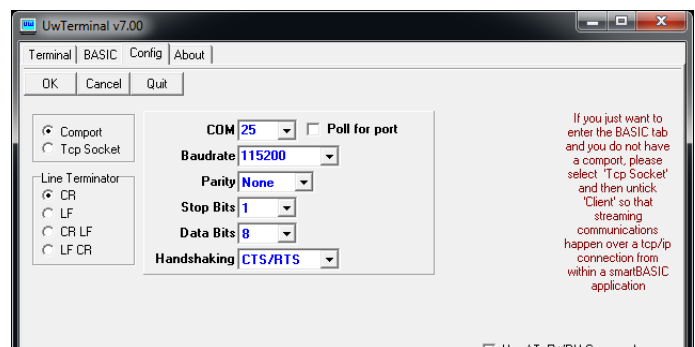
UwTerminal v7.00

Terminal | BASIC | Config | About

OK | Cancel | Quit

Comport
Tcp Socket

Line Terminator
CR
LF
CR LF
LF CR

COM 25
Poll for port
Baudrate 115200
Parity None
Stop Bits 1
Data Bits 8
Handshaking CTS/RTS

If you just want to enter the BASIC tab and you do not have a comport, please select 'Tcp Socket' and then untick 'Client' so that streaming communications happen over a tcp/ip connection from within a smartBASIC application

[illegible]